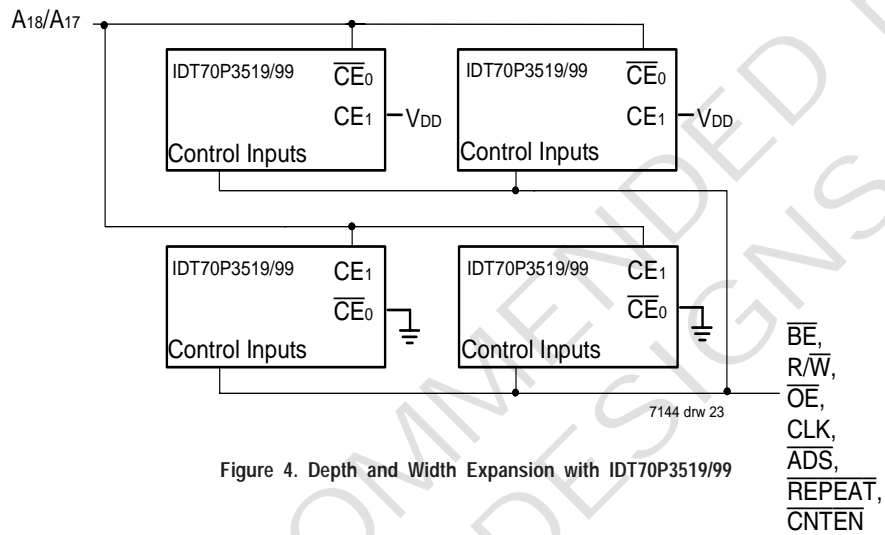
$A_{18}/A_{17}$

IDT70P3519/99 $\overline{CE}_0$ $CE_1$ $V_{DD}$ Control Inputs

IDT70P3519/99 $\overline{CE}_0$ $CE_1$ $V_{DD}$ Control Inputs

IDT70P3519/99 $CE_1$ $\overline{CE}_0$ Control Inputs

IDT70P3519/99 $CE_1$ $\overline{CE}_0$ Control Inputs

$\overline{BE}$, $R/\overline{W}$, $\overline{OE}$, CLK, $\overline{ADS}$, $\overline{REPEAT}$, $\overline{CNTEN}$

7144 drw 23

Figure 4. Depth and Width Expansion with IDT70P3519/99